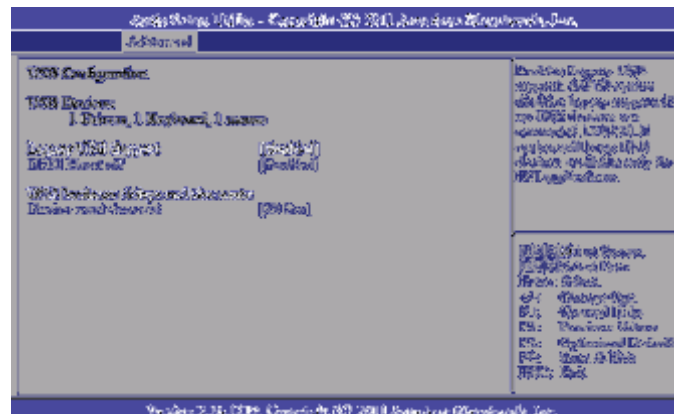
Aptio Setup Utility - Copyright (C) 2011 American Megatrends, Inc.
Advanced

USB Configuration

USB Devices:
1 Drive, 1 Keyboard, 1 mouse

Legacy USB Support [Enabled]
EHCI Hand-off [Disabled]

USB hardware delays and time-outs:
Device reset time-out [20 Sec]

Enables Legacy USB support. AUTO option disables legacy support if no USB devices are connected. DISABLE option will keep USB devices available only for EFI applications.

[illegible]
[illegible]
Enter: Select
+/-: Change Opt.
F1: General Help
F2: Previous Values
F3: Optimized Defaults
F4: Save & Exit
ESC: Exit

Version 2.14.1219. Copyright (C) 2011 American Megatrends, Inc.